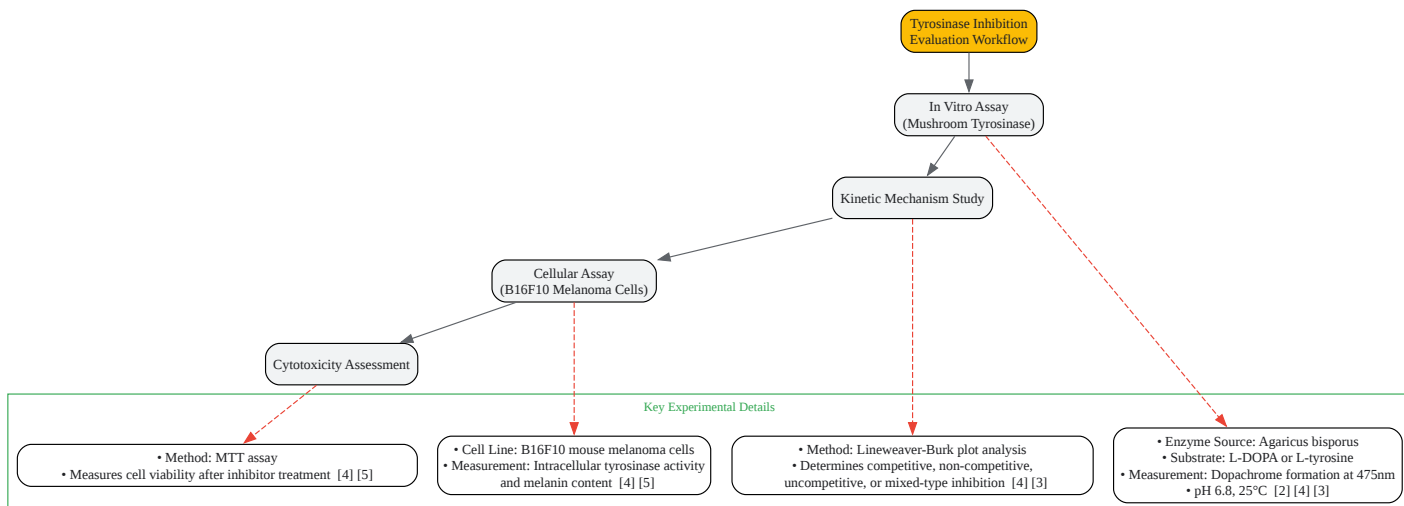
Tyrosinase Inhibition Evaluation Workflow

In Vitro Assay (Mushroom Tyrosinase)

Kinetic Mechanism Study

Cellular Assay (B16F10 Melanoma Cells)

Cytotoxicity Assessment

Key Experimental Details

• Method: MTT assay
• Measures cell viability after inhibitor treatment [4] [5]

• Cell Line: B16F10 mouse melanoma cells
• Measurement: Intracellular tyrosinase activity and melanin content [4] [5]

• Method: Lineweaver-Burk plot analysis
• Determines competitive, non-competitive, uncompetitive, or mixed-type inhibition [4] [3]

• Enzyme Source: Agaricus bisporus
• Substrate: L-DOPA or L-tyrosine
• Measurement: Dopachrome formation at 475nm
• pH 6.8, 25°C [2] [4] [3]